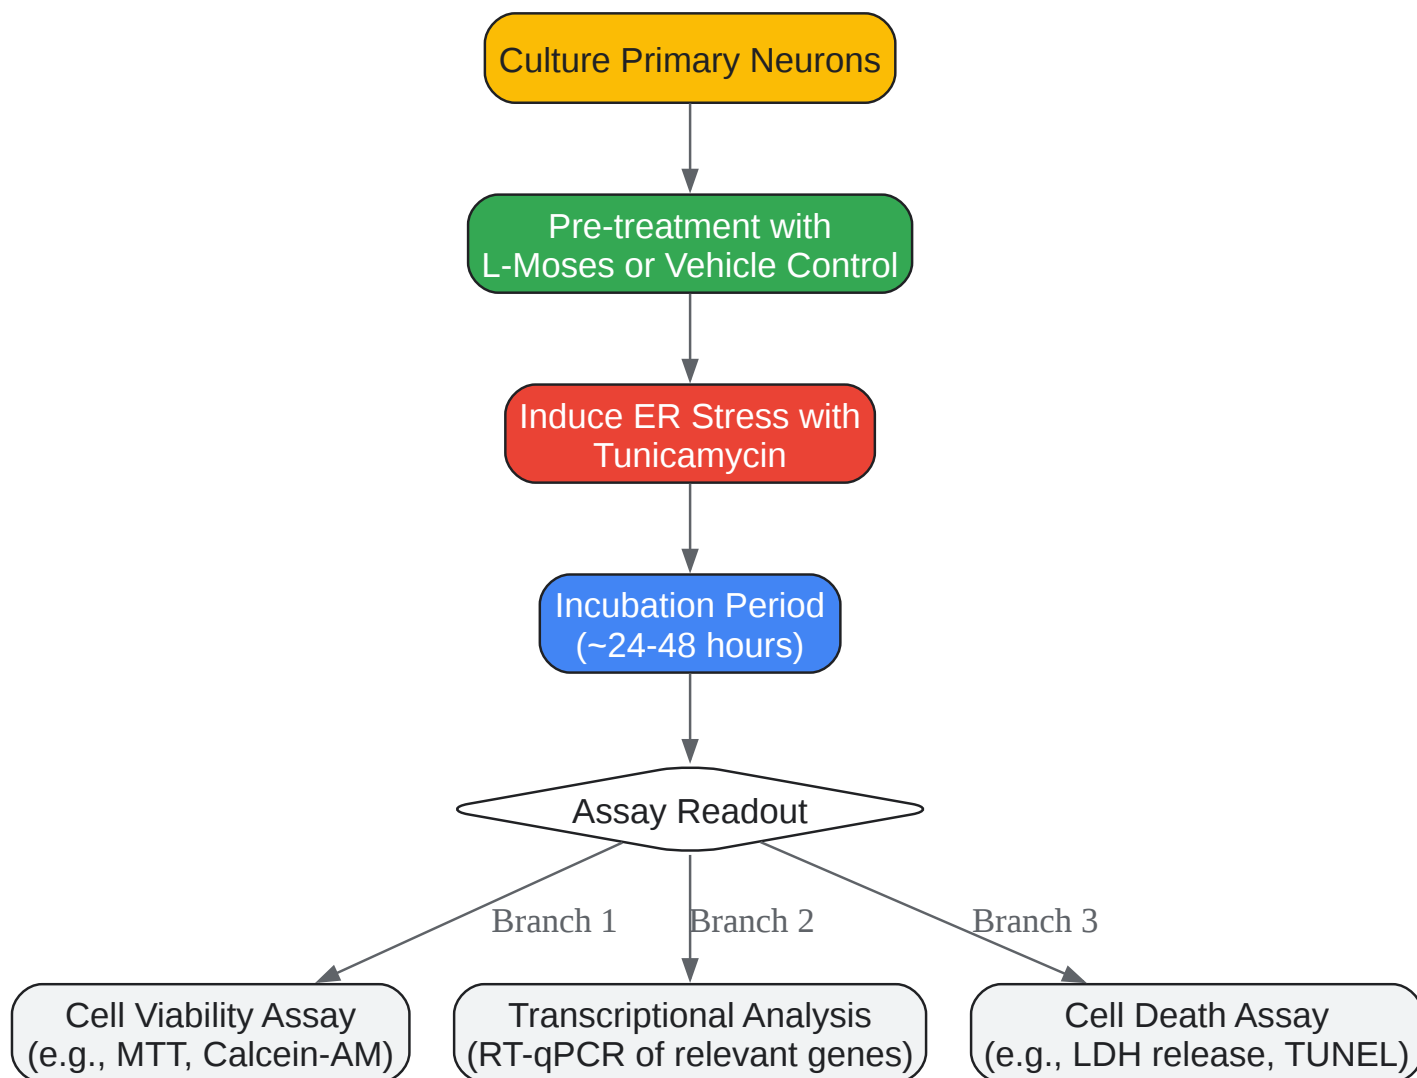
Culture Primary Neurons

Pre-treatment with
L-Moses or Vehicle Control

Induce ER Stress with
Tunicamycin

Incubation Period
(~24-48 hours)

Assay Readout

Branch 1

Branch 2

Branch 3

Cell Viability Assay
(e.g., MTT, Calcein-AM)

Transcriptional Analysis
(RT-qPCR of relevant genes)

Cell Death Assay
(e.g., LDH release, TUNEL)